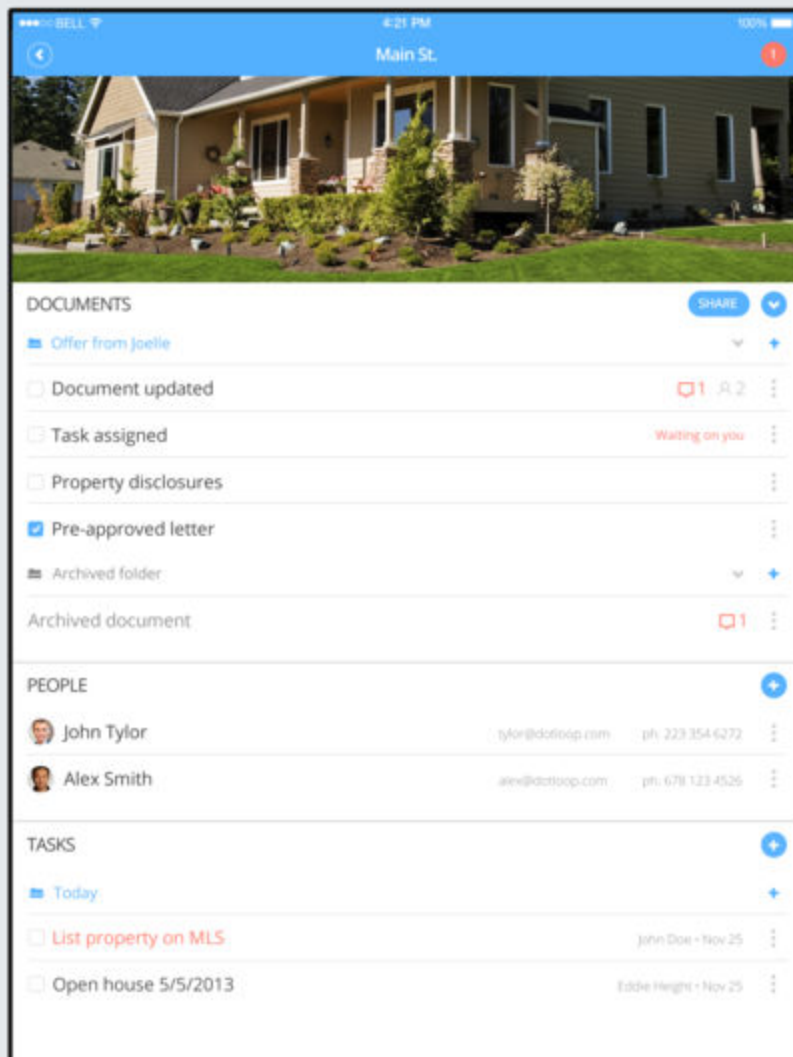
BELL 4:21 PM 100%

Main St.

1

DOCUMENTS

SHARE

Offer from Joelle

Document updated 1 2

Task assigned Waiting on you

Property disclosures

Pre-approved letter

Archived folder

Archived document 1

PEOPLE

John Tylor tylor@dotloop.com ph. 223 354 6272

Alex Smith alex@dotloop.com ph. 678 123 4526

TASKS

Today

List property on MLS John Doe • Nov 25

Open house 5/5/2013 Eddie Height • Nov 25